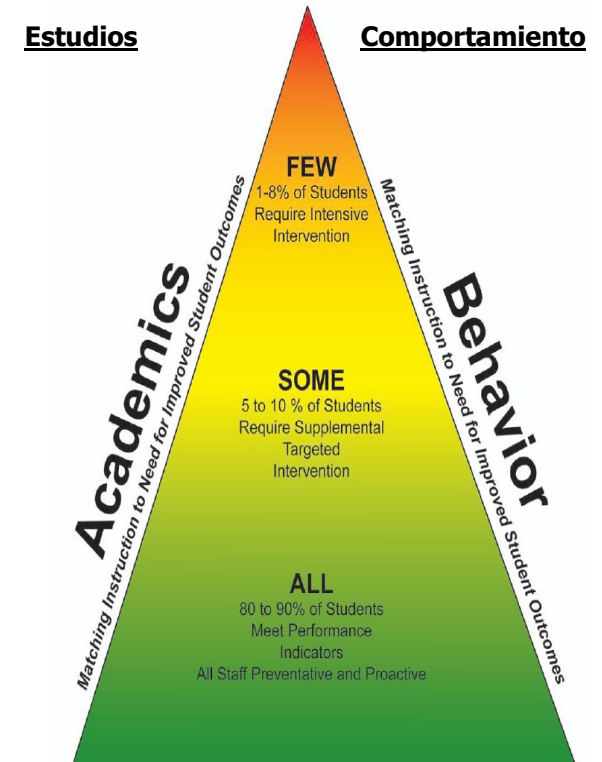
Estudios

Comportamiento

Academics

Matching Instruction to Need for Improved Student Outcomes

Behavior

Matching Instruction to Need for Improved Student Outcomes

FEW
1-8% of Students Require Intensive Intervention

SOME
5 to 10 % of Students Require Supplemental Targeted Intervention

ALL
80 to 90% of Students Meet Performance Indicators
All Staff Preventative and Proactive